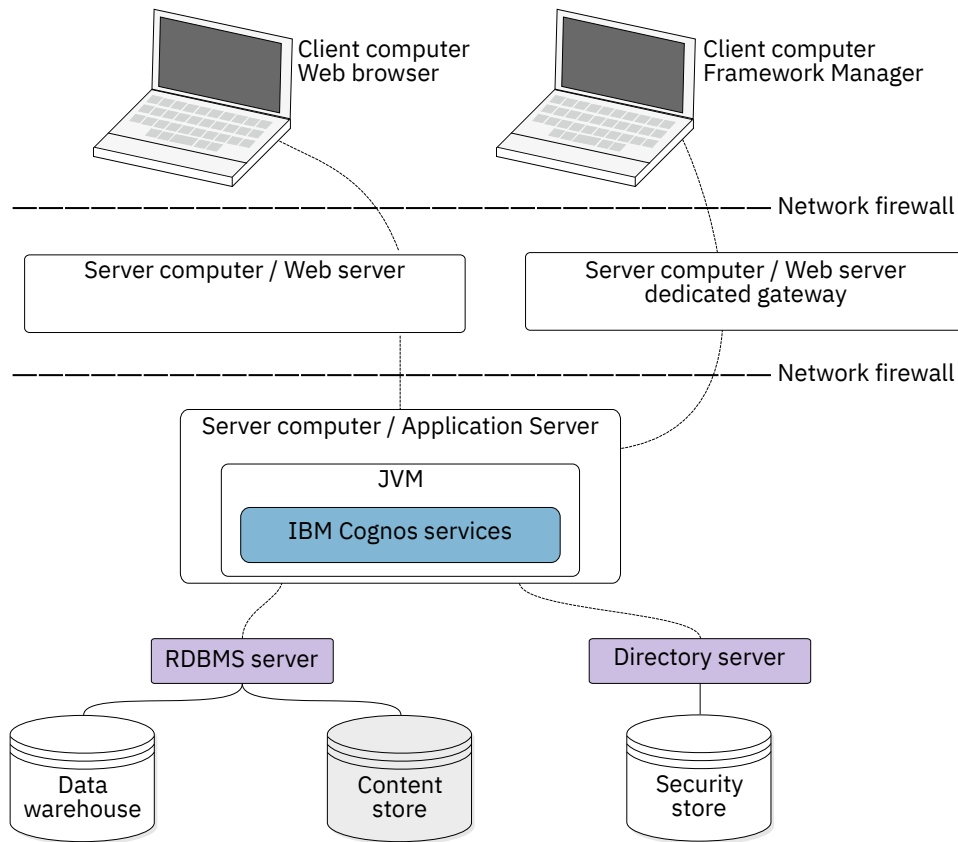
Client computer
Web browser

Client computer
Framework Manager

Network firewall

Server computer / Web server

Server computer / Web server
dedicated gateway

Network firewall

Server computer / Application Server

JVM

IBM Cognos services

RDBMS server

Directory server

Data
warehouse

Content
store

Security
store